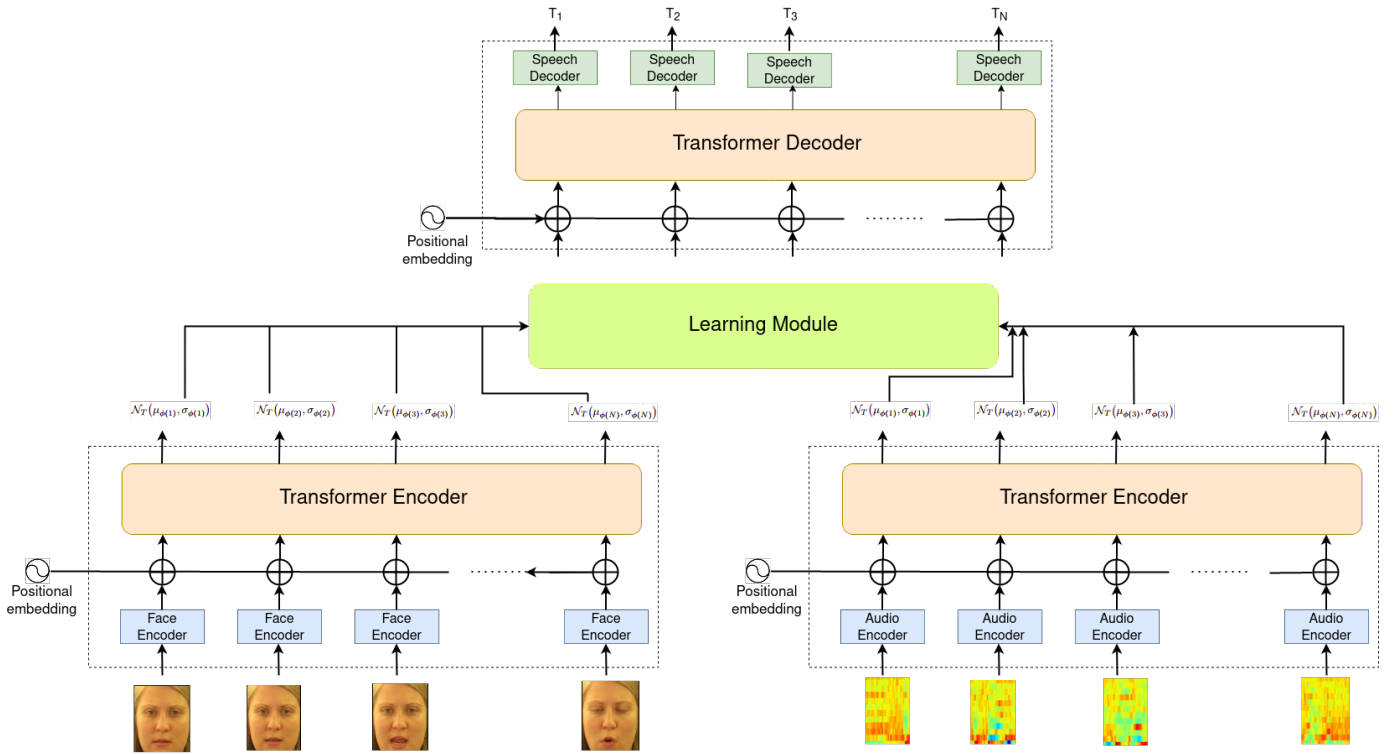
$T_1$ $T_2$ $T_3$ $T_N$

Speech Decoder Speech Decoder Speech Decoder Speech Decoder

Transformer Decoder

Positional embedding

Learning Module

$\mathcal{N}_T(\mu_{\phi(1)}, \sigma_{\phi(1)})$ $\mathcal{N}_T(\mu_{\phi(2)}, \sigma_{\phi(2)})$ $\mathcal{N}_T(\mu_{\phi(3)}, \sigma_{\phi(3)})$ $\mathcal{N}_T(\mu_{\phi(N)}, \sigma_{\phi(N)})$

Transformer Encoder

Positional embedding

Face Encoder Face Encoder Face Encoder Face Encoder

$\mathcal{N}_T(\mu_{\phi(1)}, \sigma_{\phi(1)})$ $\mathcal{N}_T(\mu_{\phi(2)}, \sigma_{\phi(2)})$ $\mathcal{N}_T(\mu_{\phi(3)}, \sigma_{\phi(3)})$ $\mathcal{N}_T(\mu_{\phi(N)}, \sigma_{\phi(N)})$

Transformer Encoder

Positional embedding

Audio Encoder Audio Encoder Audio Encoder Audio Encoder